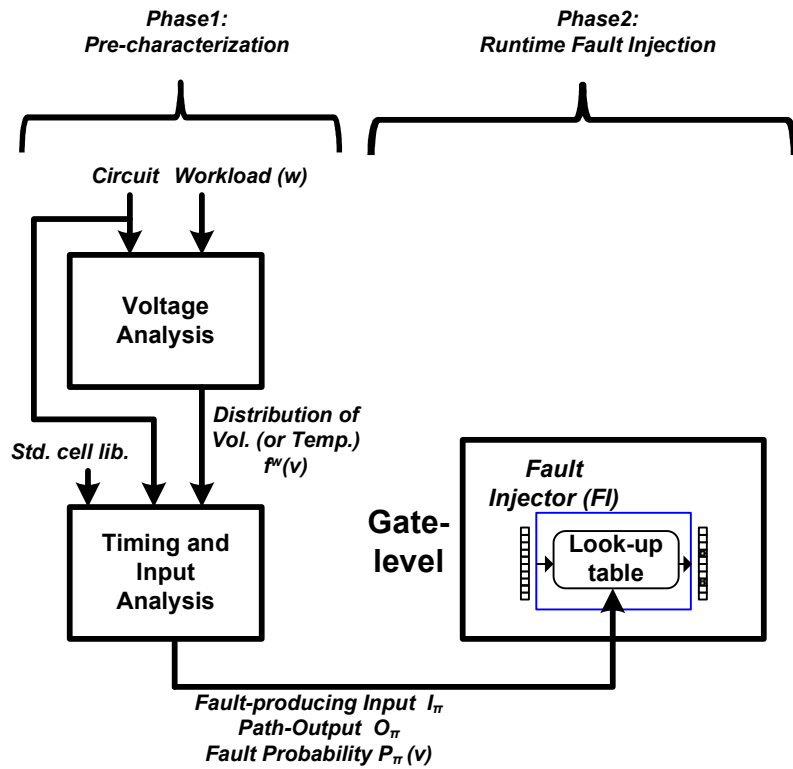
Phase1:
Pre-characterization

Phase2:
Runtime Fault Injection

Circuit Workload (w)

Voltage Analysis

Distribution of Vol. (or Temp.) $f^w(v)$

Std. cell lib.

Timing and Input Analysis

Gate-level

Fault Injector (FI)

Look-up table

Fault-producing Input $I_\pi$
Path-Output $O_\pi$
Fault Probability $P_\pi(v)$